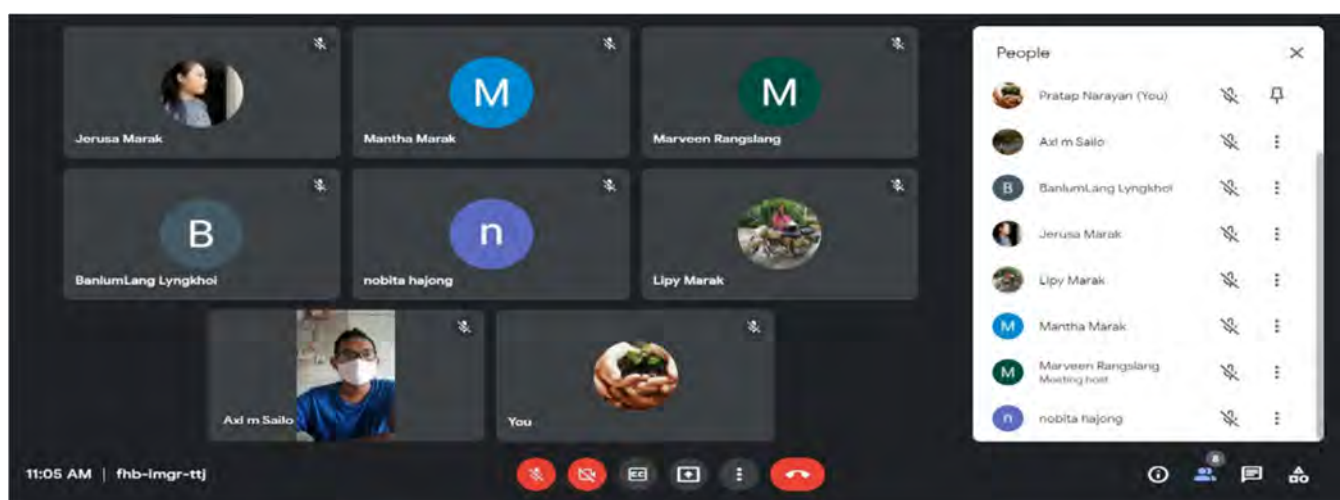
M

M

Jerusa Marak

Mantha Marak

Marveen Rangslang

B

n

BanlumLang Lyngkhoi

nobita hajong

Lipy Marak

Axl m Sailo

You

People

Pratap Narayan (You)

Axl m Sailo

B BanlumLang Lyngkhoi

Jerusa Marak

Lipy Marak

M Mantha Marak

M Marveen Rangslang
Meeting host

n nobita hajong

11:05 AM | fhb-imgr-ttj

8